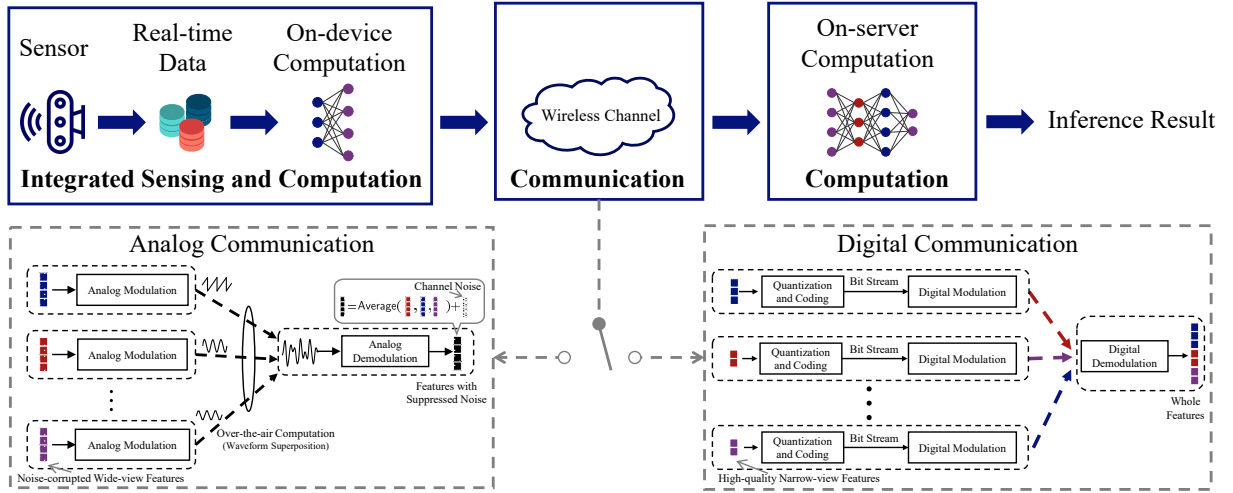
Sensor

Real-time Data

On-device Computation

Integrated Sensing and Computation

Wireless Channel

Communication

On-server Computation

Computation

Inference Result

Analog Communication

Analog Modulation

Analog Modulation

Analog Modulation

Channel Noise

= Average( , , ) +

Analog Demodulation

Features with Suppressed Noise

Over-the-air Computation (Waveform Superposition)

Noise-corrupted Wide-view Features

Digital Communication

Quantization and Coding

Bit Stream

Digital Modulation

Quantization and Coding

Bit Stream

Digital Modulation

Quantization and Coding

Bit Stream

Digital Modulation

Digital Demodulation

Whole Features

High-quality Narrow-view Features